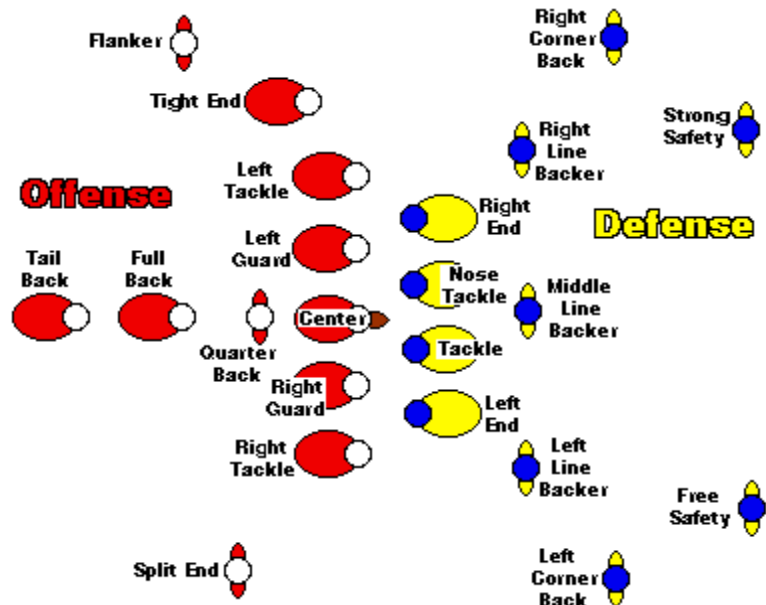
Flanker

Right Corner Back

Tight End

Strong Safety

Right Line Backer

Left Tackle

Offense

Right End

Defense

Left Guard

Tail Back

Full Back

Nose Tackle

Middle Line Backer

Center

Quarter Back

Tackle

Right Guard

Left End

Right Tackle

Left Line Backer

Free Safety

Split End

Left Corner Back